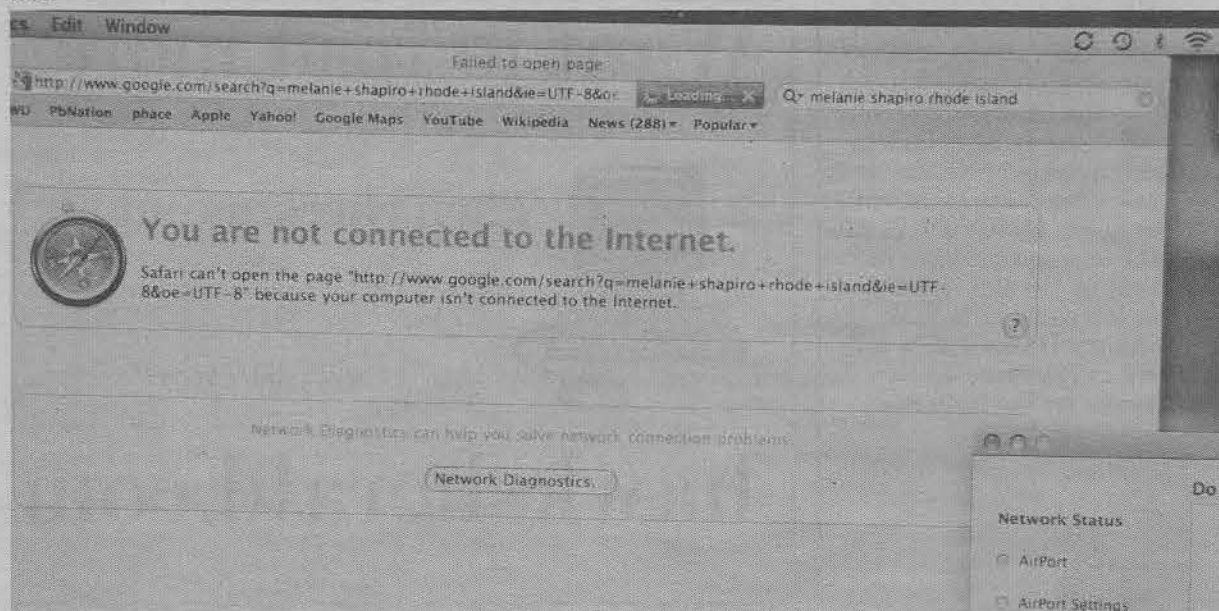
cs Edit Window

Failed to open page

http://www.google.com/search?q=melanie+shapiro+rhode+island&ie=UTF-8&o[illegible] Loading X

Q melanie shapiro rhode island

WU PbNation phace Apple Yahoo! Google Maps YouTube Wikipedia News (288) Popular

You are not connected to the Internet.

Safari can't open the page "http://www.google.com/search?q=melanie+shapiro+rhode+island&ie=UTF-8&oe=UTF-8" because your computer isn't connected to the Internet.

?

Network Diagnostics can help you solve network connection problems.

Network Diagnostics...

Do

Network Status

AirPort

AirPort Settings